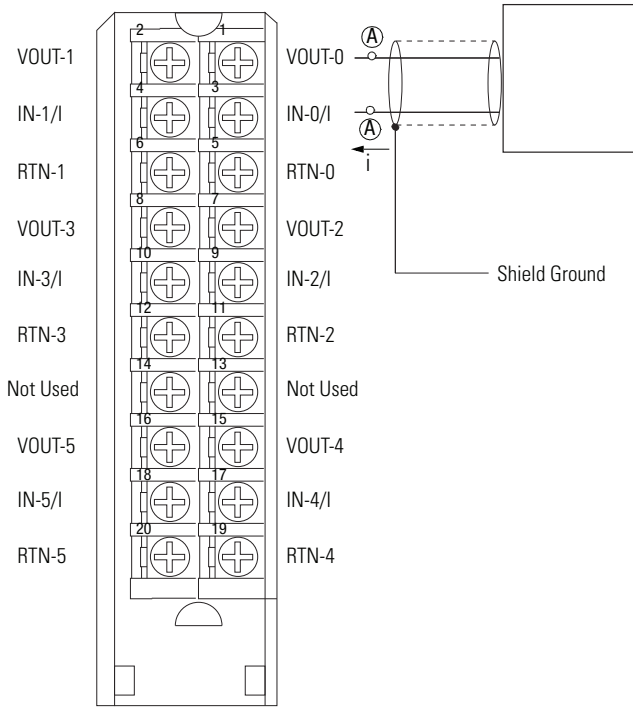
VOUT-1
IN-1/I
RTN-1
VOUT-3
IN-3/I
RTN-3
Not Used
VOUT-5
IN-5/I
RTN-5

2 1
4 3
6 5
8 7
10 9
12 11
14 13
16 15
18 17
20 19

VOUT-0
IN-0/I
RTN-0
VOUT-2
IN-2/I
RTN-2
Not Used
VOUT-4
IN-4/I
RTN-4

A
A
i
Shield Ground